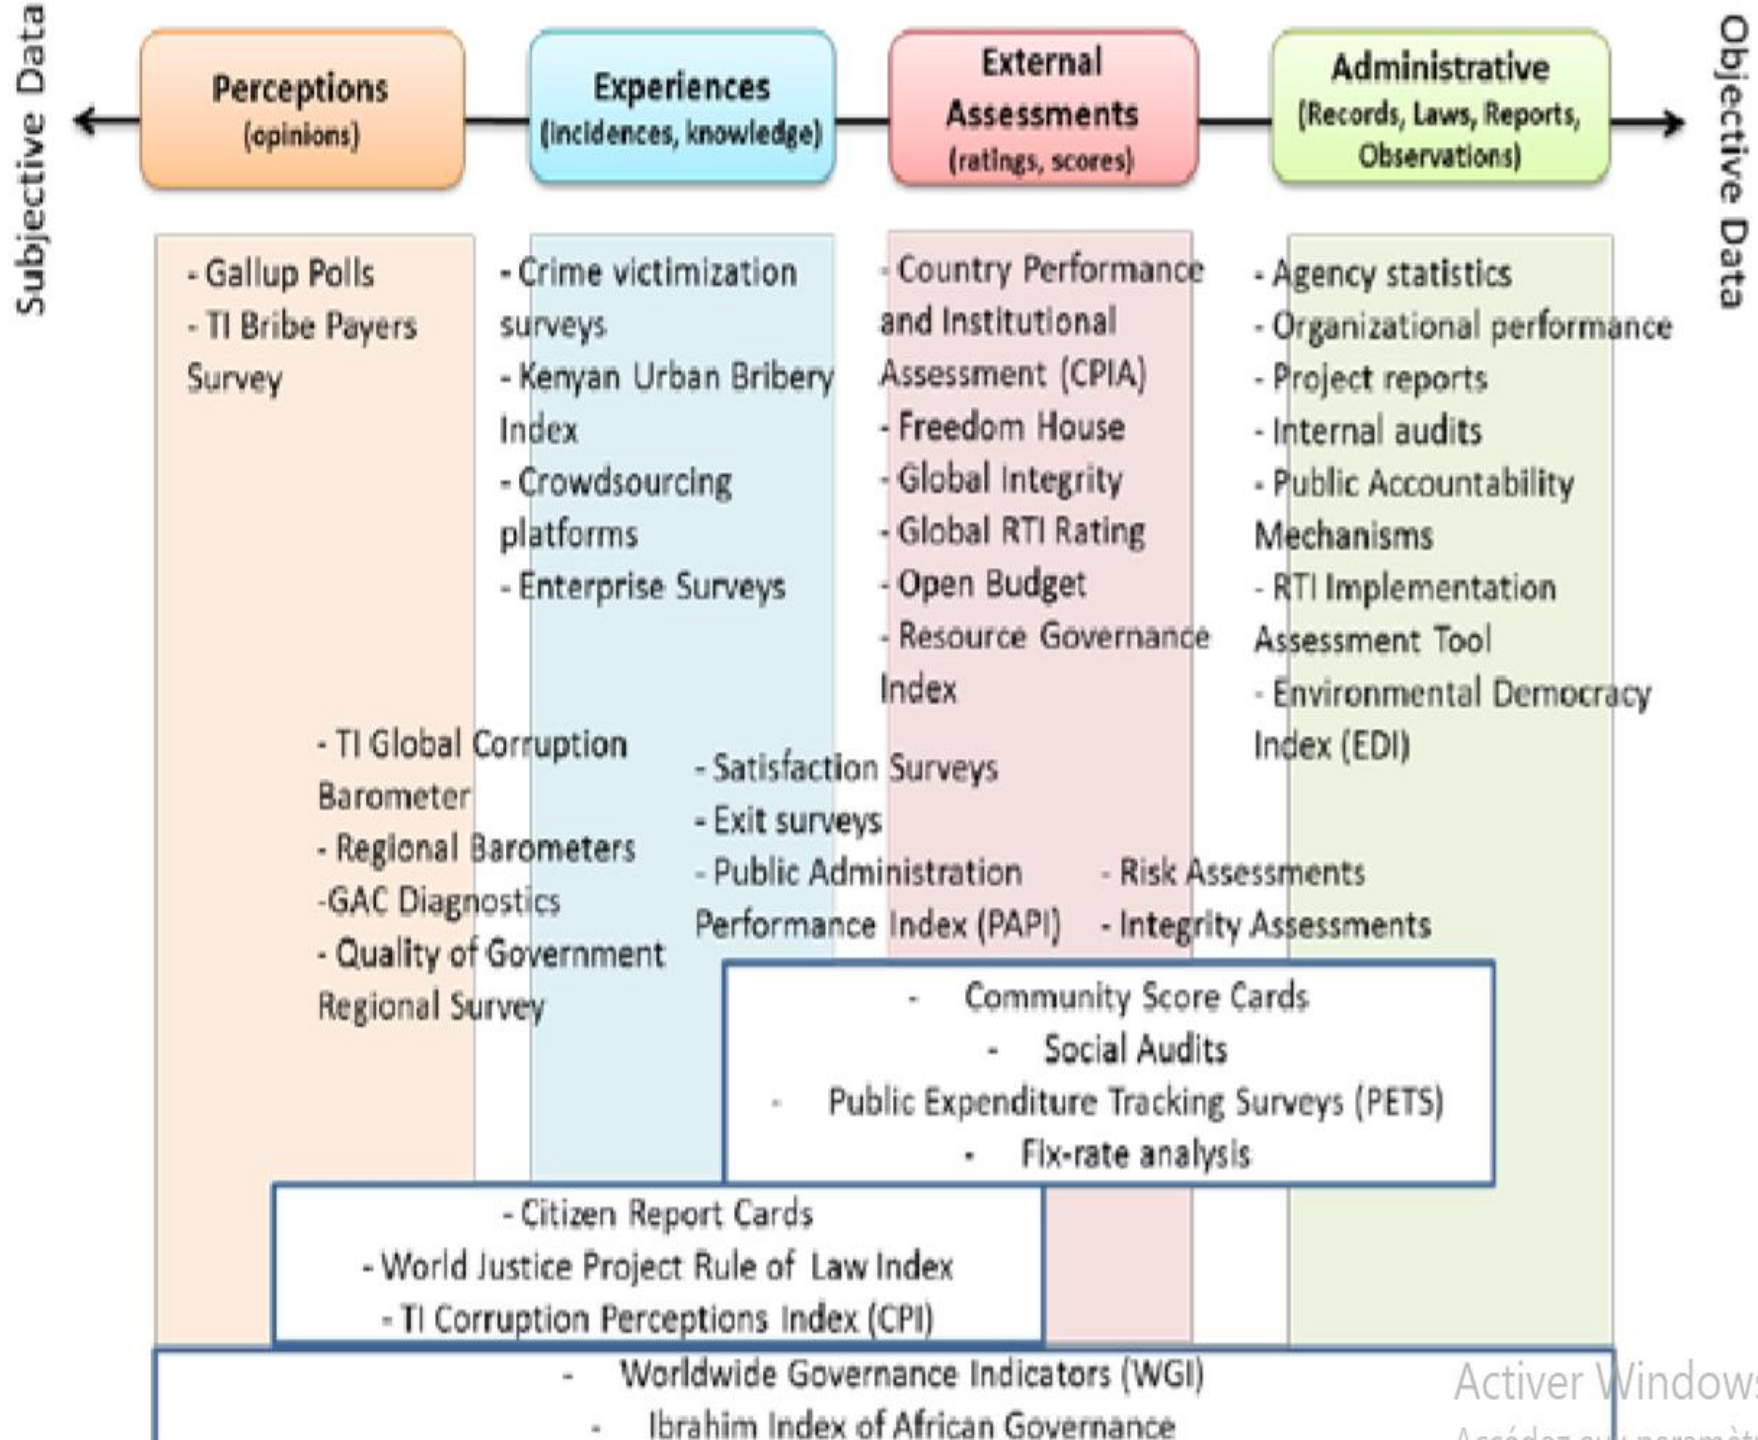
Subjective Data

Perceptions (opinions)

Experiences (incidences, knowledge)

External Assessments (ratings, scores)

Administrative (Records, Laws, Reports, Observations)

Objective Data

- Gallup Polls
- TI Bribe Payers Survey

- Crime victimization surveys
- Kenyan Urban Bribery Index
- Crowdsourcing platforms
- Enterprise Surveys

- Country Performance and Institutional Assessment (CPIA)
- Freedom House
- Global Integrity
- Global RTI Rating
- Open Budget
- Resource Governance Index

- Agency statistics
- Organizational performance
- Project reports
- Internal audits
- Public Accountability Mechanisms
- RTI Implementation Assessment Tool
- Environmental Democracy Index (EDI)

- TI Global Corruption Barometer
- Regional Barometers
-GAC Diagnostics
- Quality of Government Regional Survey

- Satisfaction Surveys
- Exit surveys
- Public Administration Performance Index (PAPI)

- Risk Assessments
- Integrity Assessments

- Community Score Cards
- Social Audits
- Public Expenditure Tracking Surveys (PETS)
- Fix-rate analysis

- Citizen Report Cards
- World Justice Project Rule of Law Index
- TI Corruption Perceptions Index (CPI)

- Worldwide Governance Indicators (WGI)
- Ibrahim Index of African Governance

Activer Windows
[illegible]